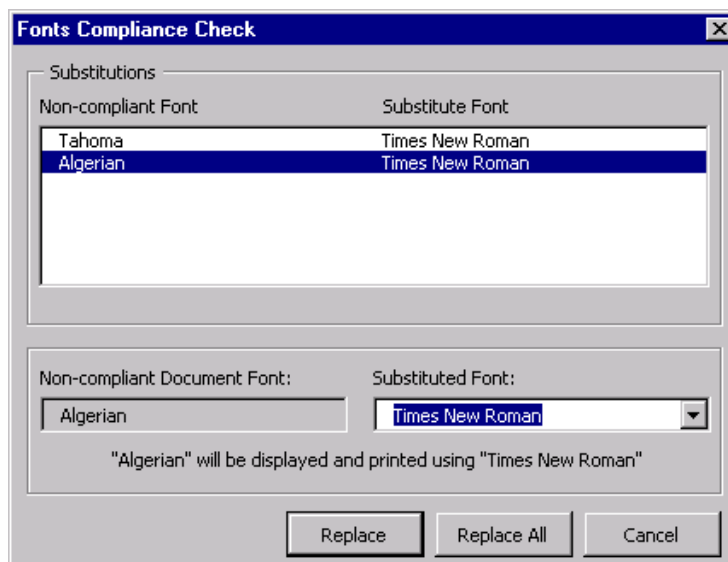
Fonts Compliance Check

Substitutions

| Non-compliant Font | Substitute Font |
|---|---|
| Tahoma | Times New Roman |
| Algerian | Times New Roman |

Non-compliant Document Font:
Algerian

Substituted Font:
Times New Roman

"Algerian" will be displayed and printed using "Times New Roman"

Replace
Replace All
Cancel